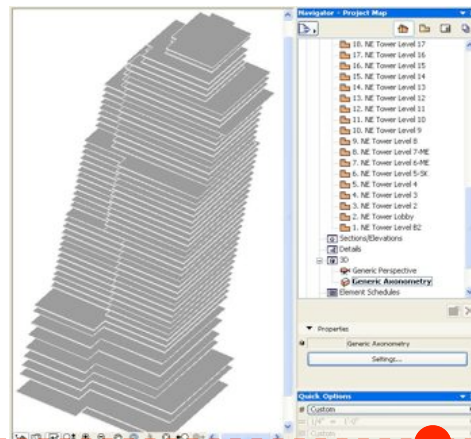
Navigator - Project Map

18. NE Tower Level 17
17. NE Tower Level 16
16. NE Tower Level 15
15. NE Tower Level 14
14. NE Tower Level 13
13. NE Tower Level 12
12. NE Tower Level 11
11. NE Tower Level 10
10. NE Tower Level 9
9. NE Tower Level 8
8. NE Tower Level 7-ME
7. NE Tower Level 6-ME
6. NE Tower Level 5-SK
5. NE Tower Level 4
4. NE Tower Level 3
3. NE Tower Level 2
2. NE Tower Lobby
1. NE Tower Level B2
Sections/Elevations
Details
3D
Generic Perspective
Generic Axonometry
Element Schedules

Properties
Generic Axonometry
Settings...

Quick Options
Custom
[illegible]
Custom